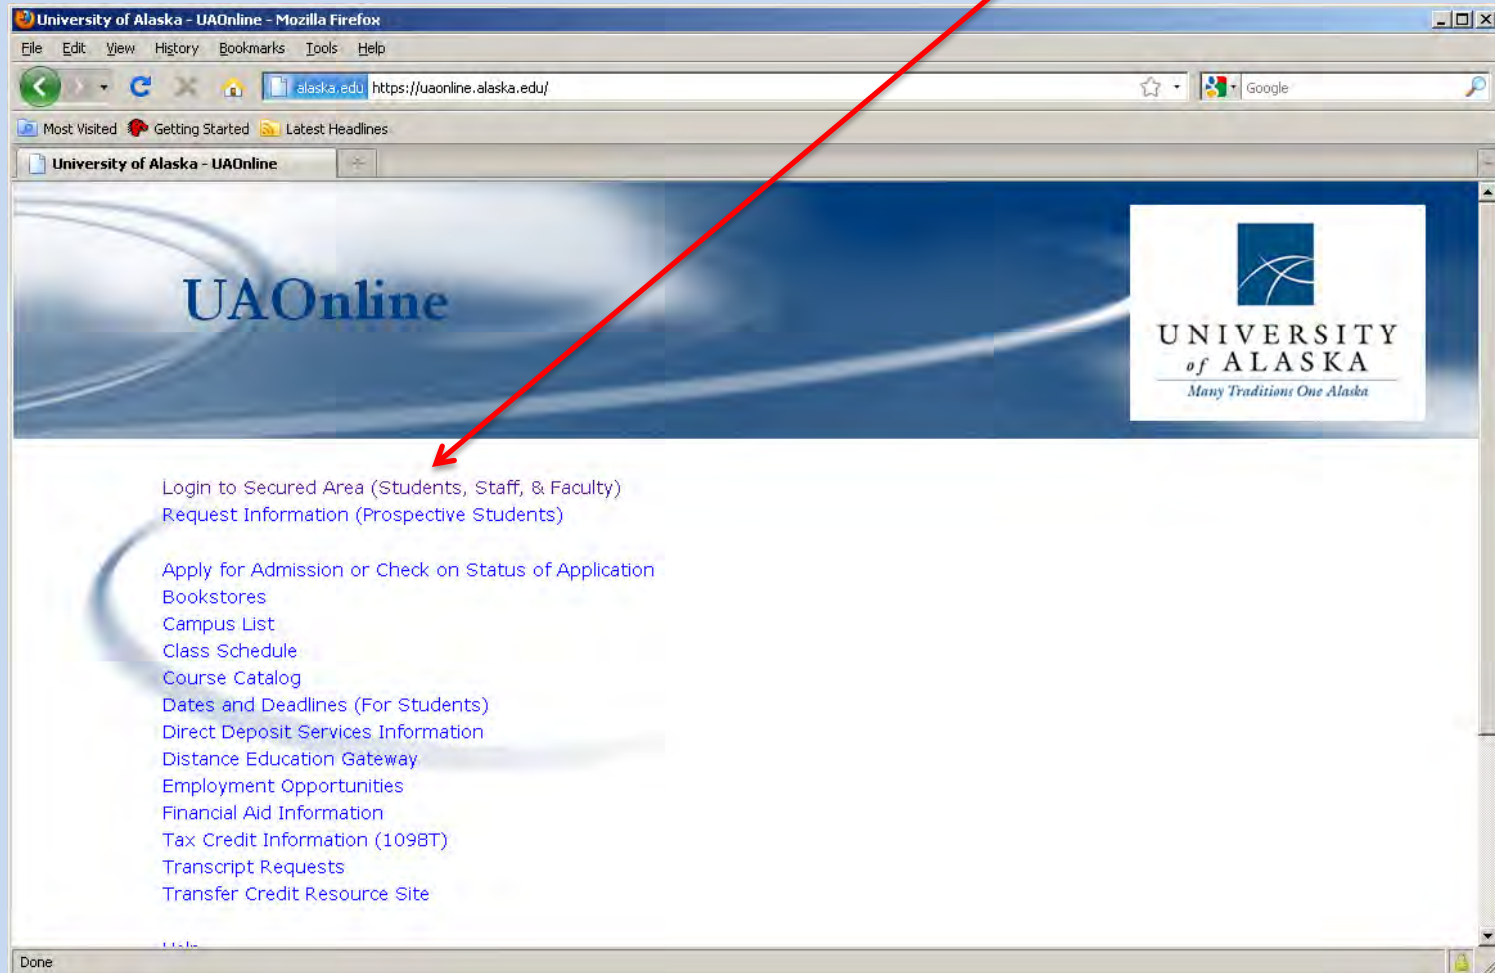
University of Alaska - UAOnline - Mozilla Firefox

File Edit View History Bookmarks Tools Help

alaska.edu https://uaonline.alaska.edu/

Google

Most Visited Getting Started Latest Headlines

University of Alaska - UAOnline

UAOnline

UNIVERSITY of ALASKA
Many Traditions One Alaska

Login to Secured Area (Students, Staff, & Faculty)
Request Information (Prospective Students)

Apply for Admission or Check on Status of Application
Bookstores
Campus List
Class Schedule
Course Catalog
Dates and Deadlines (For Students)
Direct Deposit Services Information
Distance Education Gateway
Employment Opportunities
Financial Aid Information
Tax Credit Information (1098T)
Transcript Requests
Transfer Credit Resource Site
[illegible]

Done